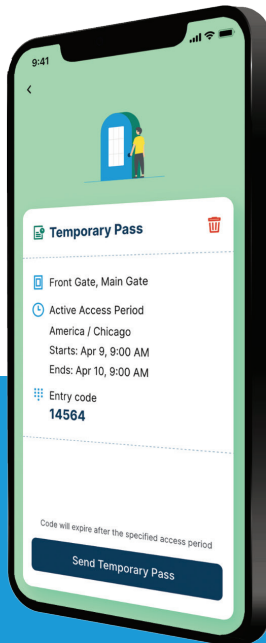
9:41

<

Temporary Pass

Front Gate, Main Gate

Active Access Period
America / Chicago
Starts: Apr 9, 9:00 AM
Ends: Apr 10, 9:00 AM

Entry code
14564

Code will expire after the specified access period

Send Temporary Pass